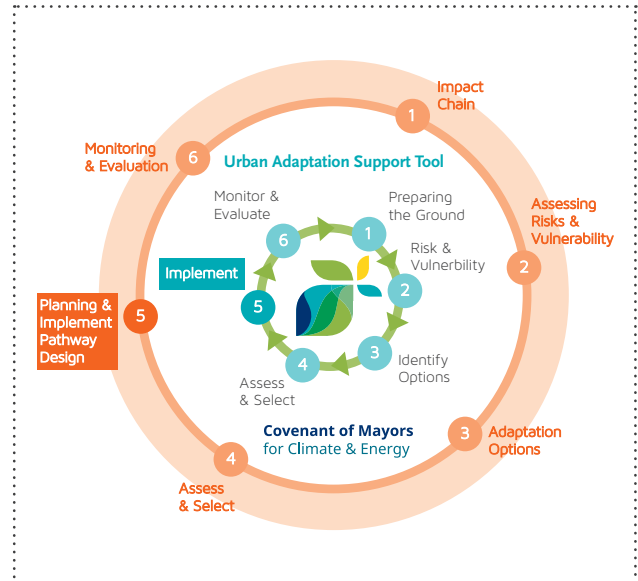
Impact Chain

1

Assessing Risks & Vulnerability

2

Adaptation Options

3

Assess & Select

4

Planning & Implement Pathway Design

5

Monitoring & Evaluation

6

Urban Adaptation Support Tool

Preparing the Ground

1

Risk & Vulnerbility

2

3

Identify Options

4

Assess & Select

5

Implement

6

Monitor & Evaluate

Covenant of Mayors for Climate & Energy